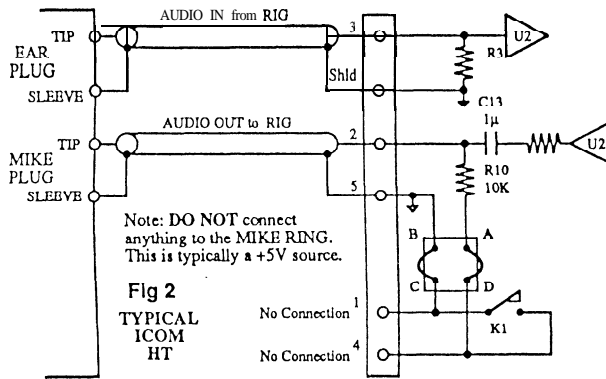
AUDIO IN from RIG

TIP

EAR PLUG

SLEEVE

3

Shld

R3

U2

C13

AUDIO OUT to RIG

TIP

MIKE PLUG

SLEEVE

2

1μ

U2

R10 10K

5

Note: DO NOT connect anything to the MIKE RING. This is typically a +5V source.

B

A

C

D

Fig 2

TYPICAL ICOM HT

No Connection 1

No Connection 4

K1